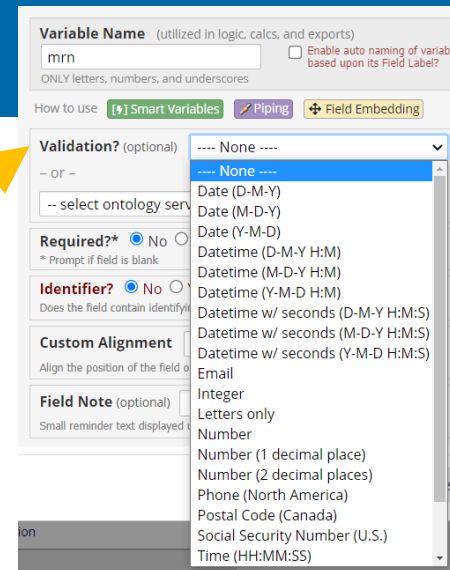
Variable Name (utilized in logic, calcs, and exports)

mrn

ONLY letters, numbers, and underscores

Enable auto naming of variab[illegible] based upon its Field Label?

How to use [$] Smart Variables Piping Field Embedding

Validation? (optional) ---- None ----

– or –

-- select ontology serv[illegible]

Required?* No

* Prompt if field is blank

Identifier? No

Does the field contain identifyin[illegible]

Custom Alignment

Align the position of the field o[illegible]

Field Note (optional)

Small reminder text displayed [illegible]

---- None ----
Date (D-M-Y)
Date (M-D-Y)
Date (Y-M-D)
Datetime (D-M-Y H:M)
Datetime (M-D-Y H:M)
Datetime (Y-M-D H:M)
Datetime w/ seconds (D-M-Y H:M:S)
Datetime w/ seconds (M-D-Y H:M:S)
Datetime w/ seconds (Y-M-D H:M:S)
Email
Integer
Letters only
Number
Number (1 decimal place)
Number (2 decimal places)
Phone (North America)
Postal Code (Canada)
Social Security Number (U.S.)
Time (HH:MM:SS)

ion